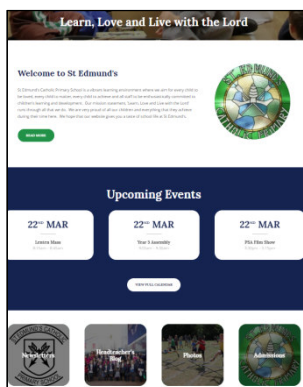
Learn, Love and Live with the Lord

Welcome to St Edmund's

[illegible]

READ MORE

Upcoming Events

22nd MAR

Lenten Mass

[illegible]

22nd MAR

Year 5 Assembly

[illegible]

22nd MAR

PSA Film Show

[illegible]

VIEW FULL CALENDAR

Newsletters

Headteacher's Blog

Photos

Admissions